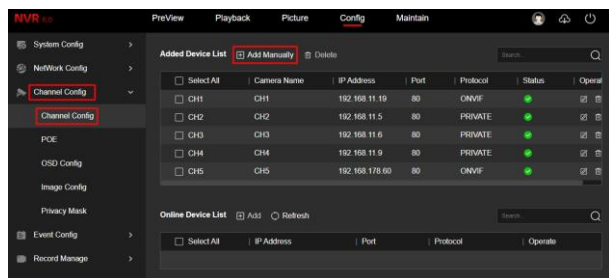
NVR Kit

PreView Playback Picture Config Maintain

System Config
NetWork Config
Channel Config
Channel Config
POE
OSD Config
Image Config
Privacy Mask
Event Config
Record Manage

Added Device List  Add Manually  Delete  Search

| Select All | Camera Name | IP Address | Port | Protocol | Status | Operat |
|---|---|---|---|---|---|---|
| CH1 | CH1 | 192.168.11.19 | 80 | ONVIF | | |
| CH2 | CH2 | 192.168.11.5 | 80 | PRIVATE | | |
| CH3 | CH3 | 192.168.11.6 | 80 | PRIVATE | | |
| CH4 | CH4 | 192.168.11.9 | 80 | PRIVATE | | |
| CH5 | CH5 | 192.168.178.60 | 80 | ONVIF | | |

Online Device List  Add  Refresh  Search

| Select All | IP Address | Port | Protocol | Operate |
|---|---|---|---|---|